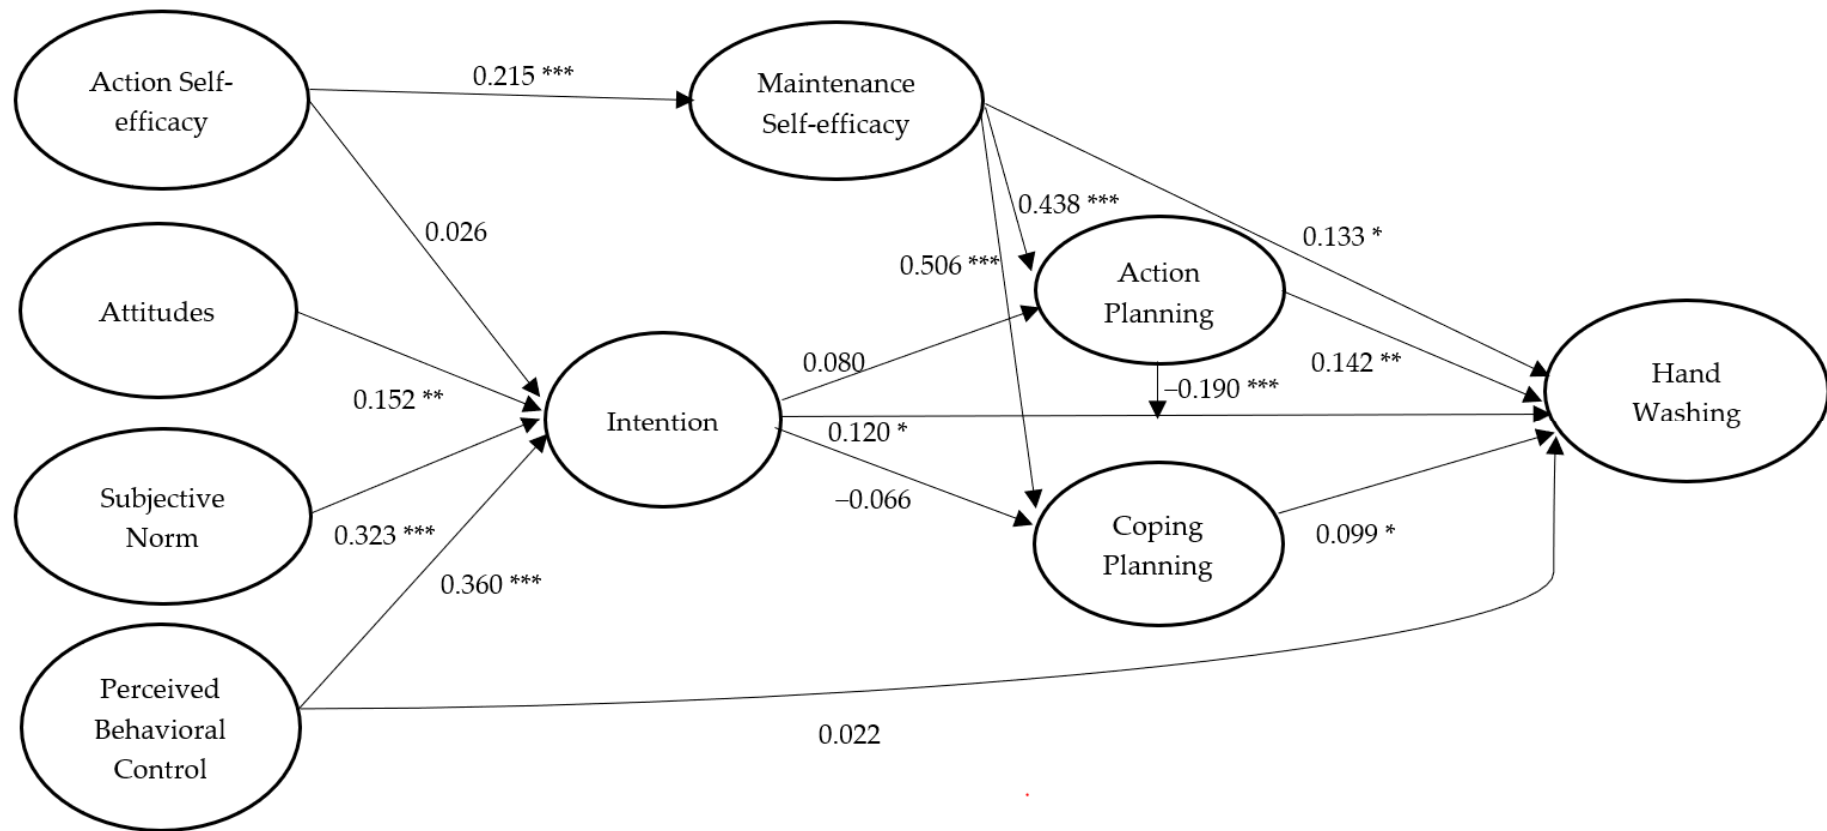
Action Self-efficacy

0.215 ***

Maintenance Self-efficacy

0.026

0.438 ***

0.133 *

Attitudes

0.506 ***

Action Planning

0.080

0.142 **

Hand Washing

0.152 **

–0.190 ***

Intention

0.120 *

Subjective Norm

–0.066

Coping Planning

0.323 ***

0.099 *

0.360 ***

Perceived Behavioral Control

0.022